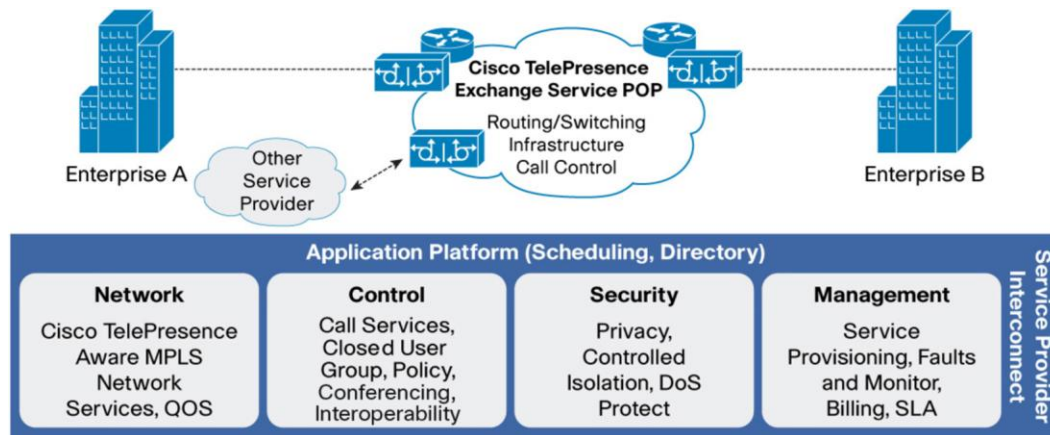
Cisco TelePresence Exchange Service POP

Routing/Switching Infrastructure Call Control

Enterprise A

Other Service Provider

Enterprise B

Application Platform (Scheduling, Directory)

Network
Cisco TelePresence Aware MPLS Network Services, QOS

Control
Call Services, Closed User Group, Policy, Conferencing, Interoperability

Security
Privacy, Controlled Isolation, DoS Protect

Management
Service Provisioning, Faults and Monitor, Billing, SLA

Service Provider Interconnect